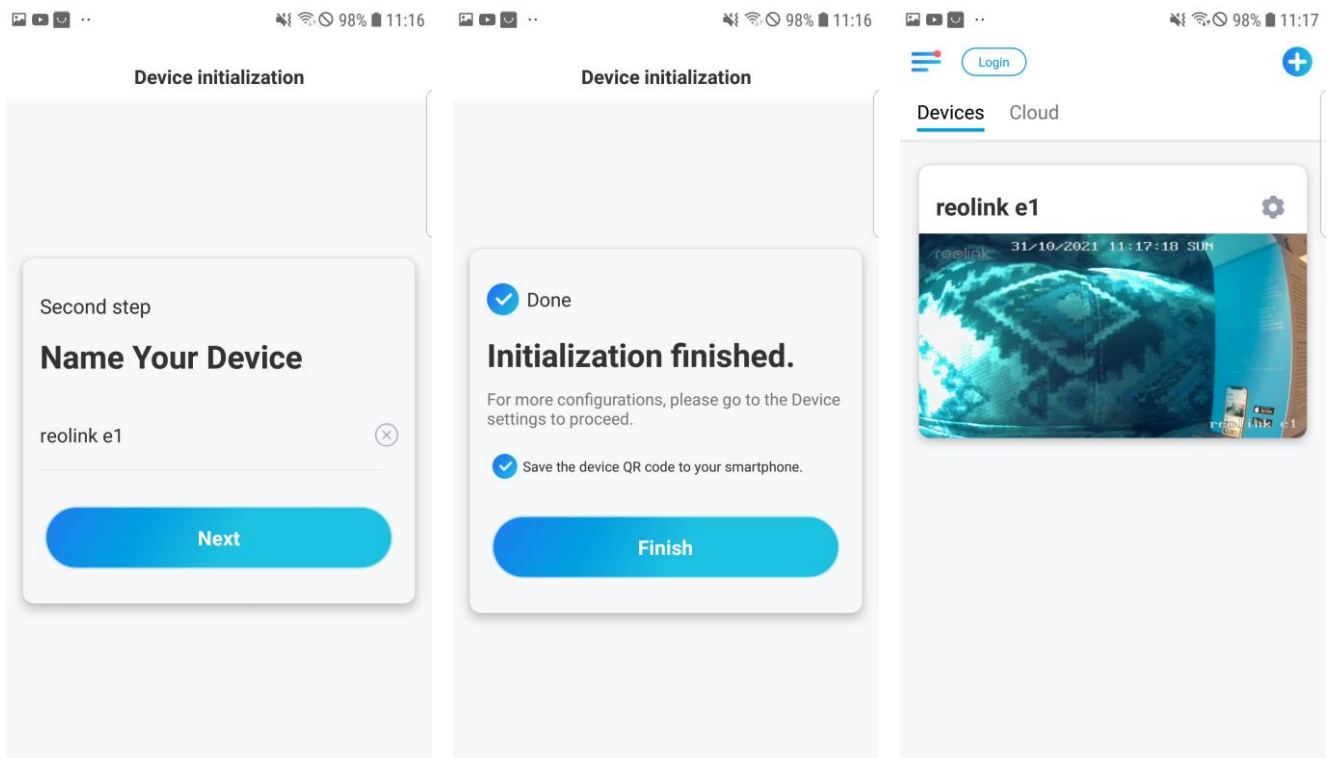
98% 11:16

Device initialization

Second step

Name Your Device

reolink e1

Next

98% 11:16

Device initialization

Done

Initialization finished.

For more configurations, please go to the Device settings to proceed.

Save the device QR code to your smartphone.

Finish

98% 11:17

Login

Devices Cloud

reolink e1

reolink 31/10/2021 11:17:18 SUN

reolink e1